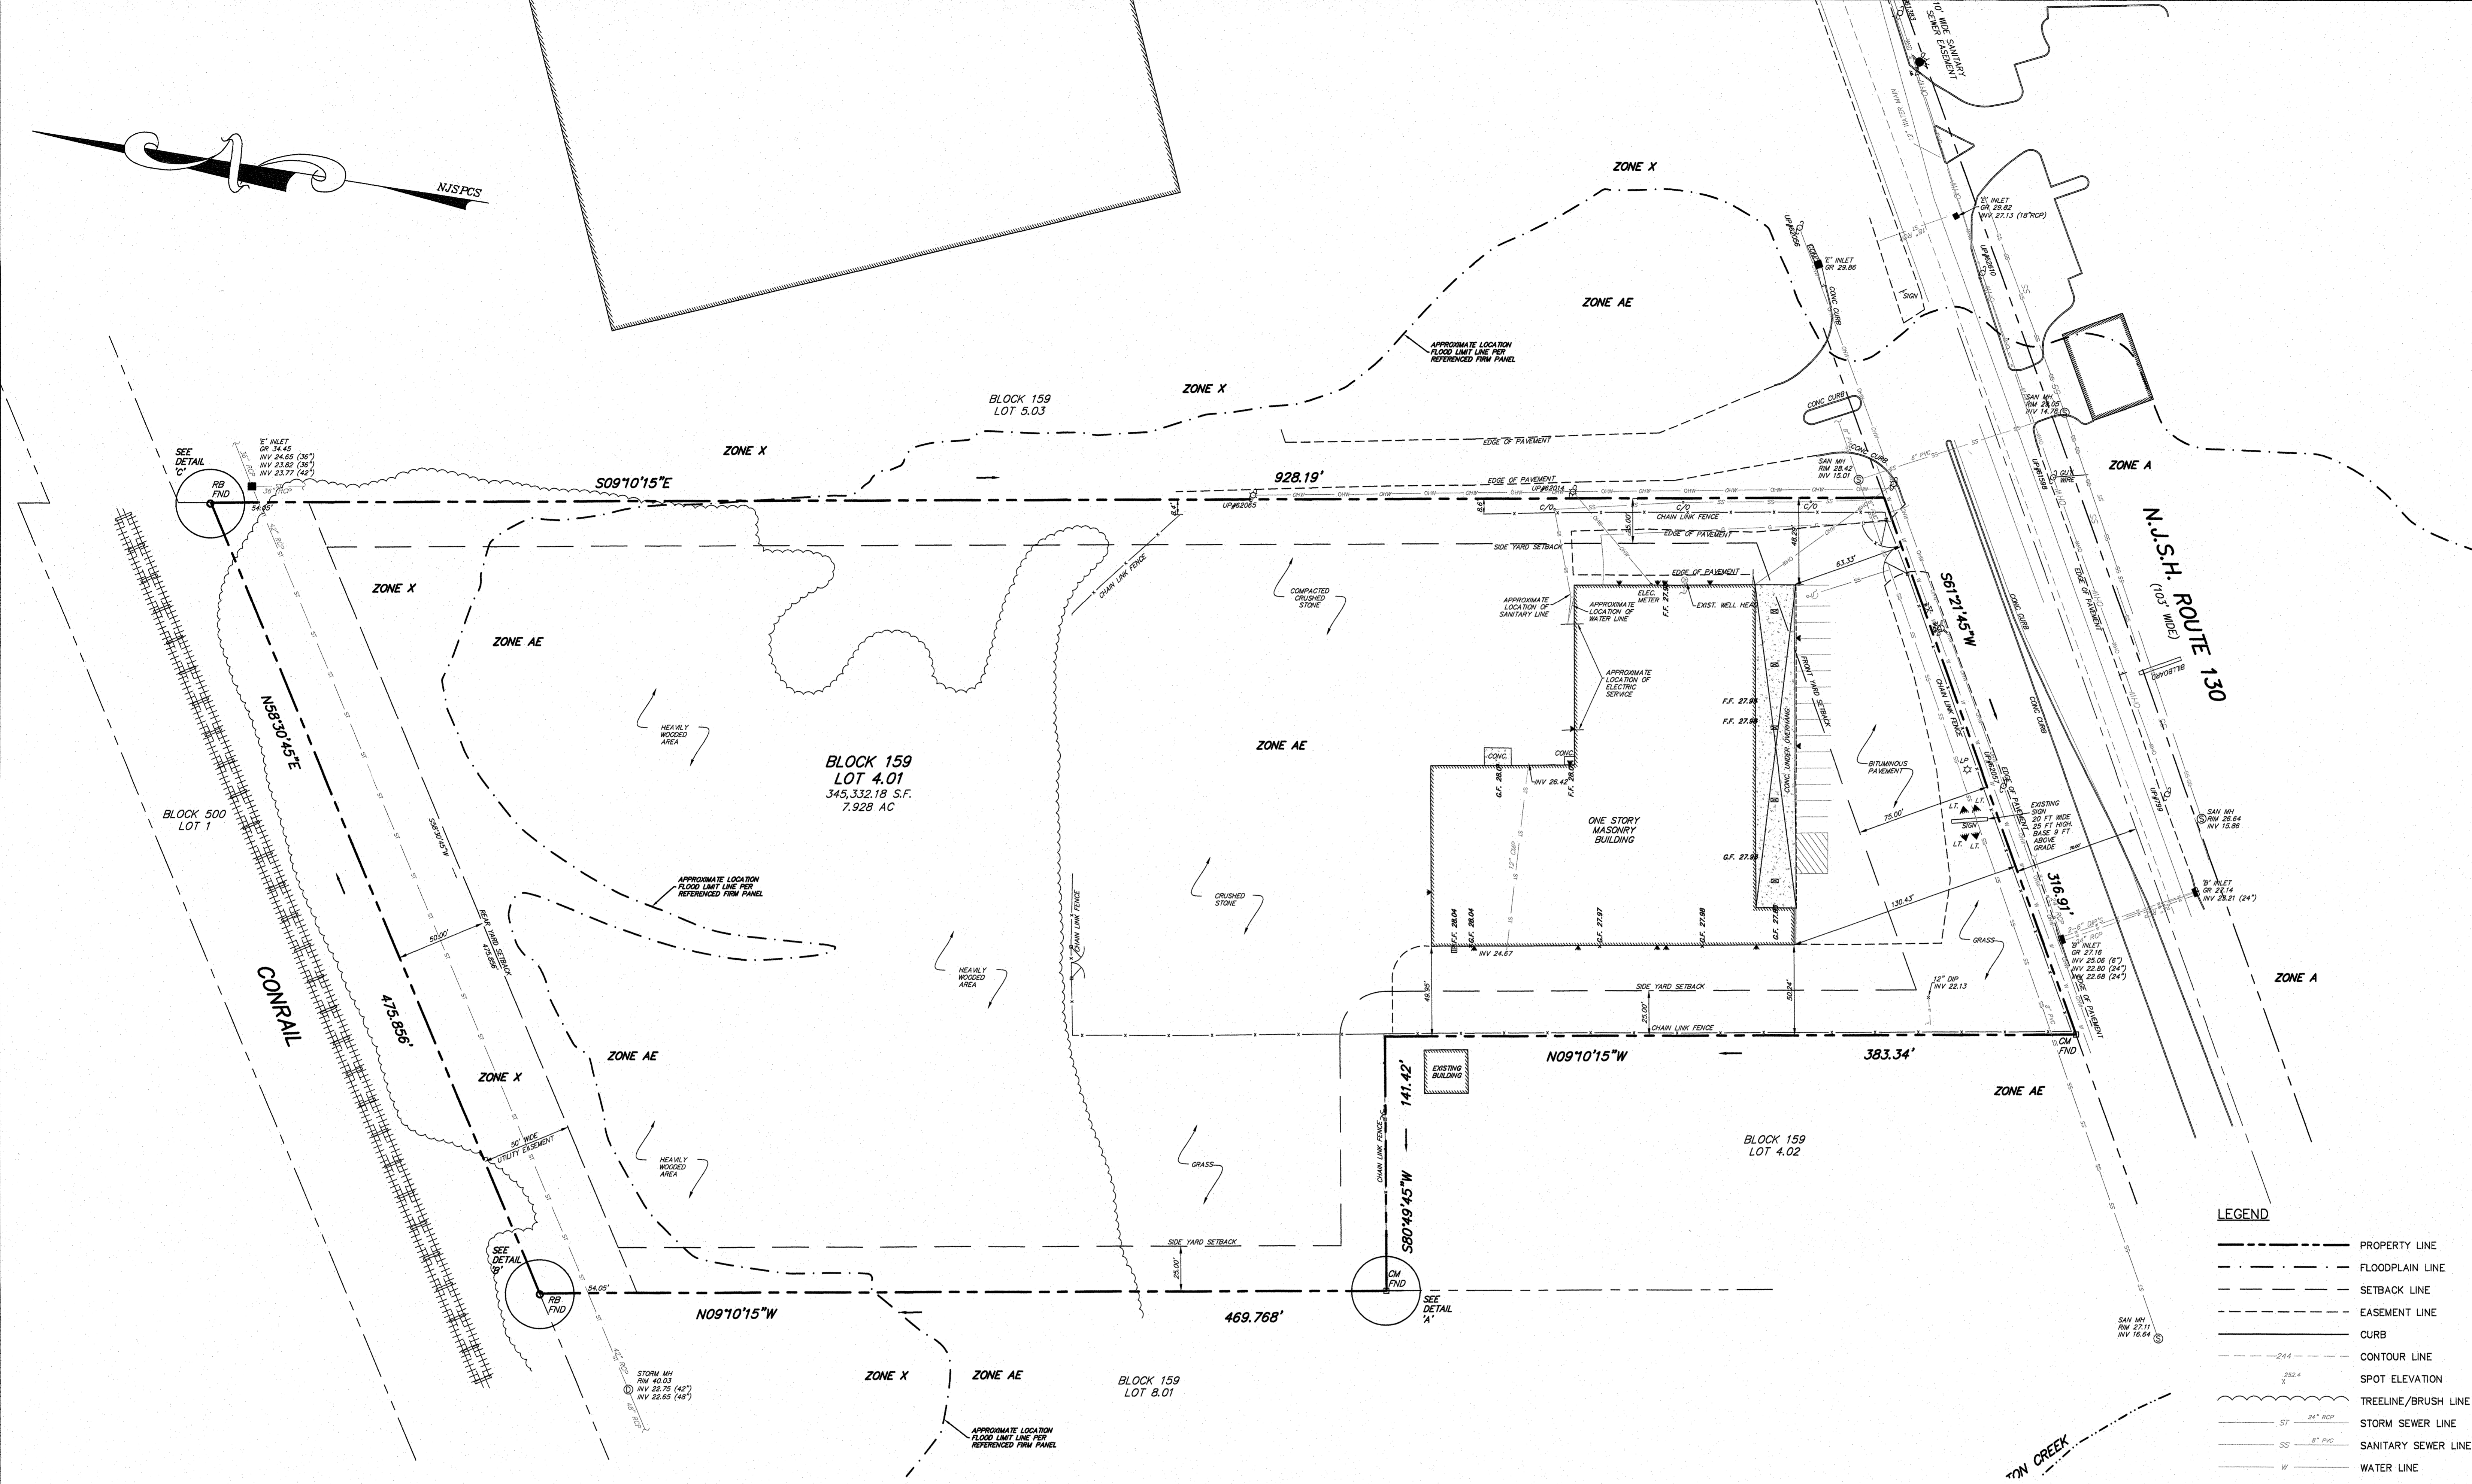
NJSPCS

10' WIDE SANITARY SEWER EASEMENT

ZONE X

'E' INLET
GR 29.82
INV 27.13 (18"RCP)

'E' INLET
GR 29.86

SIGN

ZONE AE

APPROXIMATE LOCATION FLOOD LIMIT LINE PER REFERENCED FIRM PANEL

CONC CURB

SAN MH
RIM 29.05
INV 14.76

BLOCK 159
LOT 5.03

ZONE X

EDGE OF PAVEMENT

ZONE X

SAN MH
RIM 28.42
INV 15.01

ZONE A

SEE DETAIL 'C'

'E' INLET
GR 34.45
INV 24.65 (36")
INV 23.82 (36")
INV 23.77 (42")

RB FND

S09°10'15"E

928.19'

EDGE OF PAVEMENT

UP#62014

UP#62065

CHAIN LINK FENCE

EDGE OF PAVEMENT

SIDE YARD SETBACK

N.J.S.H. ROUTE 130
(103' WIDE)

S61°21'45"W

63.53'

EDGE OF PAVEMENT

EXIST. WELL HEAD

ELEC. METER

APPROXIMATE LOCATION OF SANITARY LINE

APPROXIMATE LOCATION OF WATER LINE

COMPACTED CRUSHED STONE

CHAIN LINK FENCE

ZONE X

ZONE AE

APPROXIMATE LOCATION OF ELECTRIC SERVICE

FRONT YARD SETBACK

CONC CURB

EDGE OF PAVEMENT

CHAIN LINK FENCE

N58°30'45"E

HEAVILY WOODED AREA

BLOCK 159
LOT 4.01
345,332.18 S.F.
7.928 AC

ZONE AE

F.F. 27.94

F.F. 27.94

CONC.

CONC.

INV 26.42

BITUMINOUS PAVEMENT

CONC. UNDER OVERHANG

ONE STORY MASONRY BUILDING

75.00'

EXISTING SIGN
20 FT WIDE
25 FT HIGH
BASE 9 FT ABOVE GRADE

SAN MH
RIM 26.64
INV 15.86

BLOCK 500
LOT 1

F.F. 27.94

APPROXIMATE LOCATION FLOOD LIMIT LINE PER REFERENCED FIRM PANEL

CRUSHED STONE

130.43'

316.91'

'B' INLET
GR 27.14
INV 23.21 (24")

50.00'

REAR YARD SETBACK

'B' INLET
GR 27.16
INV 25.06 (6")
INV 22.80 (24")
INV 22.68 (24")

HEAVILY WOODED AREA

INV 24.67

GRASS

CONRAIL

475.856'

CHAIN LINK FENCE

SIDE YARD SETBACK

12" DIP
INV 22.13

ZONE A

CHAIN LINK FENCE

CM FND

ZONE AE

EXISTING BUILDING

N09°10'15"W

383.34'

ZONE X

ZONE AE

141.42'

50' WIDE UTILITY EASEMENT

HEAVILY WOODED AREA

GRASS

BLOCK 159
LOT 4.02

S80°49'45"W

CHAIN LINK FENCE

SEE DETAIL 'B'

SIDE YARD SETBACK

25.00'

RB FND

54.05'

CM FND

SEE DETAIL 'A'

N09°10'15"W

469.768'

STORM MH
RIM 40.03
INV 22.75 (42")
INV 22.65 (48")

ZONE X

ZONE AE

BLOCK 159
LOT 8.01

APPROXIMATE LOCATION FLOOD LIMIT LINE PER REFERENCED FIRM PANEL

SAN MH
RIM 27.11
INV 16.64

TON CREEK

LEGEND

PROPERTY LINE
FLOODPLAIN LINE
SETBACK LINE
EASEMENT LINE
CURB
244 CONTOUR LINE
252.4 SPOT ELEVATION
TREELINE/BRUSH LINE
ST 24" RCP STORM SEWER LINE
SS 8" PVC SANITARY SEWER LINE
W WATER LINE